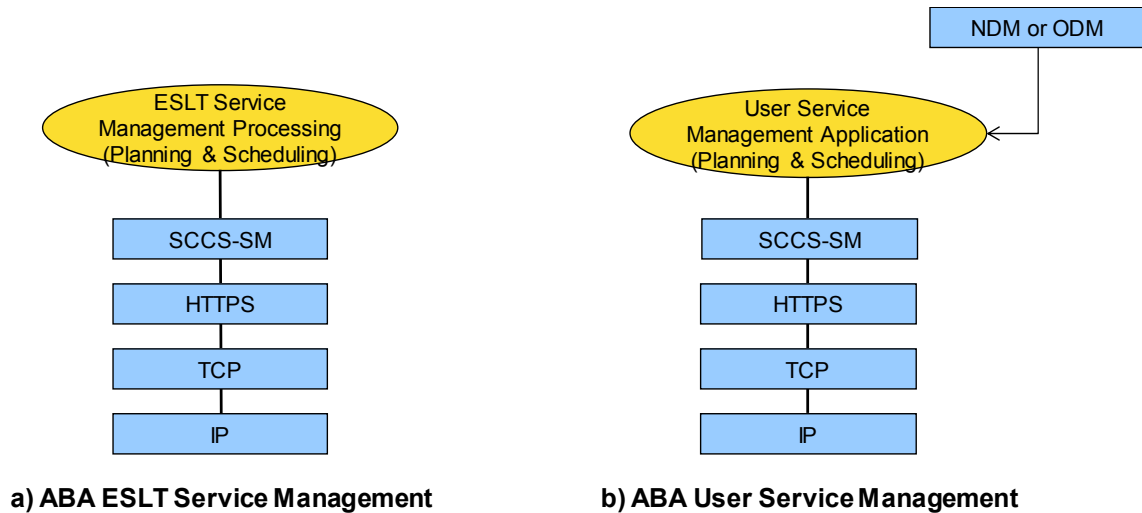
NDM or ODM

ESLT Service Management Processing (Planning & Scheduling)

SCCS-SM

HTTPS

TCP

IP

a) ABA ESLT Service Management

User Service Management Application (Planning & Scheduling)

SCCS-SM

HTTPS

TCP

IP

b) ABA User Service Management